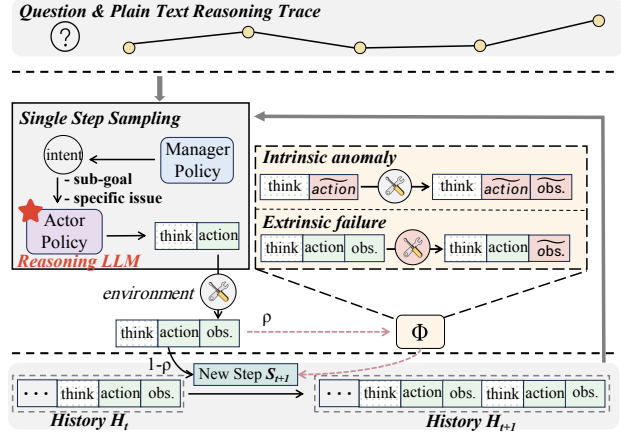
Question & Plain Text Reasoning Trace

?

Single Step Sampling

intent

Manager Policy

- sub-goal
- specific issue

Actor Policy

think action

Reasoning LLM

Intrinsic anomaly

think $\widetilde{action}$

think $\widetilde{action}$ $\widetilde{obs.}$

Extrinsic failure

think action obs.

think action $\widetilde{obs.}$

environment

think action obs.

ρ

Φ

1-ρ

New Step $S_{t+1}$

··· think action obs.

··· think action obs. think action obs.

History $H_t$

History $H_{t+1}$